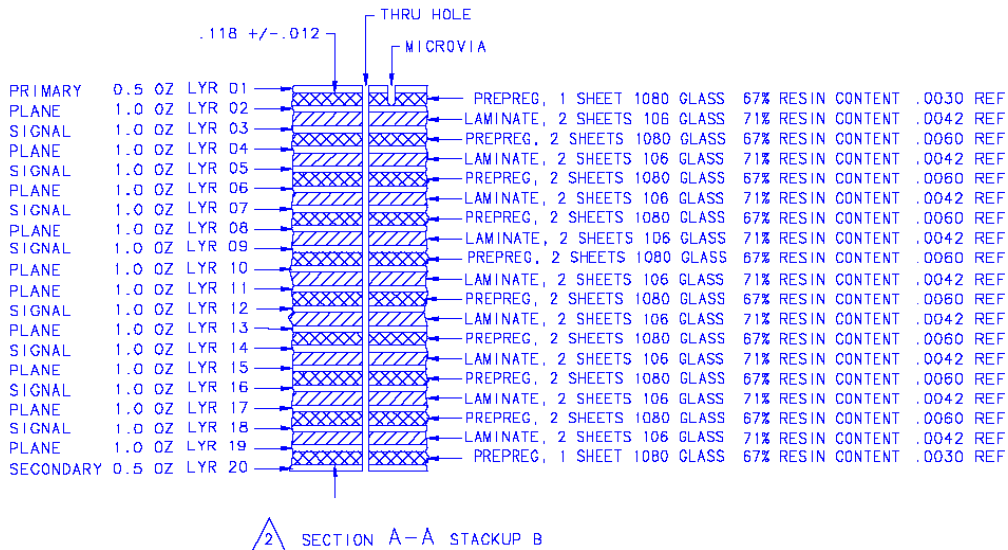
.118 +/-.012
THRU HOLE
MICROVIA

PRIMARY 0.5 OZ LYR 01
PLANE 1.0 OZ LYR 02
SIGNAL 1.0 OZ LYR 03
PLANE 1.0 OZ LYR 04
SIGNAL 1.0 OZ LYR 05
PLANE 1.0 OZ LYR 06
SIGNAL 1.0 OZ LYR 07
PLANE 1.0 OZ LYR 08
SIGNAL 1.0 OZ LYR 09
PLANE 1.0 OZ LYR 10
PLANE 1.0 OZ LYR 11
SIGNAL 1.0 OZ LYR 12
PLANE 1.0 OZ LYR 13
SIGNAL 1.0 OZ LYR 14
PLANE 1.0 OZ LYR 15
SIGNAL 1.0 OZ LYR 16
PLANE 1.0 OZ LYR 17
SIGNAL 1.0 OZ LYR 18
PLANE 1.0 OZ LYR 19
SECONDARY 0.5 OZ LYR 20

PREPREG, 1 SHEET 1080 GLASS 67% RESIN CONTENT .0030 REF
LAMINATE, 2 SHEETS 106 GLASS 71% RESIN CONTENT .0042 REF
PREPREG, 2 SHEETS 1080 GLASS 67% RESIN CONTENT .0060 REF
LAMINATE, 2 SHEETS 106 GLASS 71% RESIN CONTENT .0042 REF
PREPREG, 2 SHEETS 1080 GLASS 67% RESIN CONTENT .0060 REF
LAMINATE, 2 SHEETS 106 GLASS 71% RESIN CONTENT .0042 REF
PREPREG, 2 SHEETS 1080 GLASS 67% RESIN CONTENT .0060 REF
LAMINATE, 2 SHEETS 106 GLASS 71% RESIN CONTENT .0042 REF
PREPREG, 2 SHEETS 1080 GLASS 67% RESIN CONTENT .0060 REF
LAMINATE, 2 SHEETS 106 GLASS 71% RESIN CONTENT .0042 REF
PREPREG, 2 SHEETS 1080 GLASS 67% RESIN CONTENT .0060 REF
LAMINATE, 2 SHEETS 106 GLASS 71% RESIN CONTENT .0042 REF
PREPREG, 2 SHEETS 1080 GLASS 67% RESIN CONTENT .0060 REF
LAMINATE, 2 SHEETS 106 GLASS 71% RESIN CONTENT .0042 REF
PREPREG, 2 SHEETS 1080 GLASS 67% RESIN CONTENT .0060 REF
LAMINATE, 2 SHEETS 106 GLASS 71% RESIN CONTENT .0042 REF
PREPREG, 2 SHEETS 1080 GLASS 67% RESIN CONTENT .0060 REF
LAMINATE, 2 SHEETS 106 GLASS 71% RESIN CONTENT .0042 REF
PREPREG, 1 SHEET 1080 GLASS 67% RESIN CONTENT .0030 REF

2 SECTION A-A STACKUP B